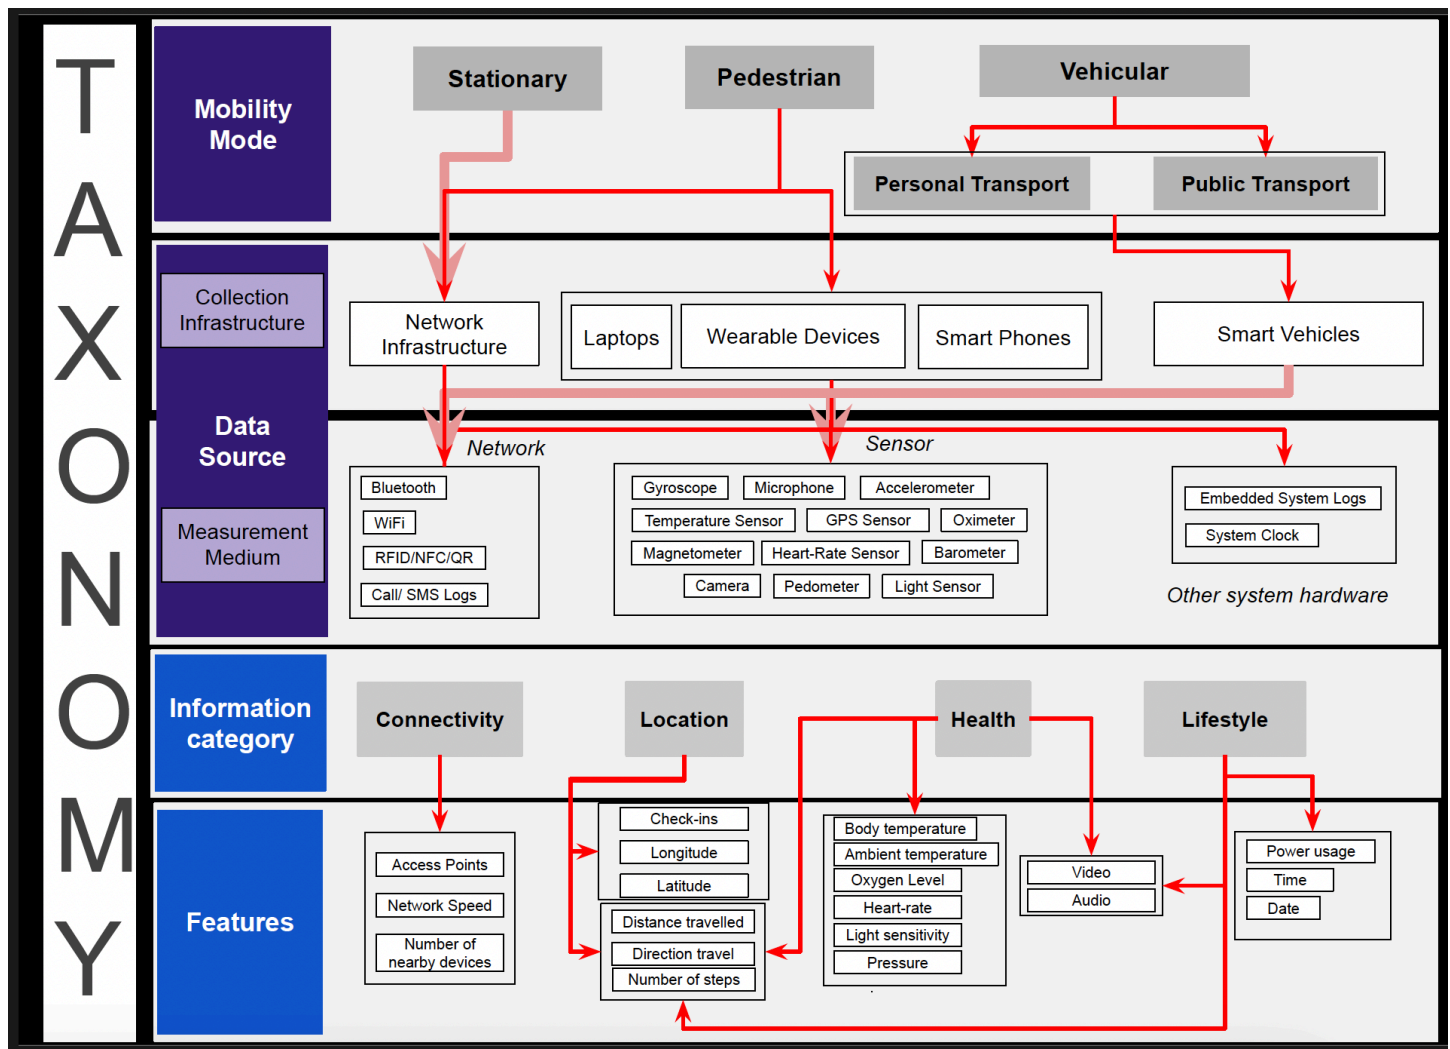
TAXONOMY

Mobility Mode

Stationary

Pedestrian

Vehicular

Personal Transport

Public Transport

Collection Infrastructure

Data Source

Measurement Medium

Network Infrastructure

Laptops

Wearable Devices

Smart Phones

Smart Vehicles

Network

Sensor

Bluetooth

WiFi

RFID/NFC/QR

Call/ SMS Logs

Gyroscope

Microphone

Accelerometer

Temperature Sensor

GPS Sensor

Oximeter

Magnetometer

Heart-Rate Sensor

Barometer

Camera

Pedometer

Light Sensor

Embedded System Logs

System Clock

Other system hardware

Information category

Connectivity

Location

Health

Lifestyle

Features

Access Points

Network Speed

Number of nearby devices

Check-ins

Longitude

Latitude

Distance travelled

Direction travel

Number of steps

Body temperature

Ambient temperature

Oxygen Level

Heart-rate

Light sensitivity

Pressure

Video

Audio

Power usage

Time

Date